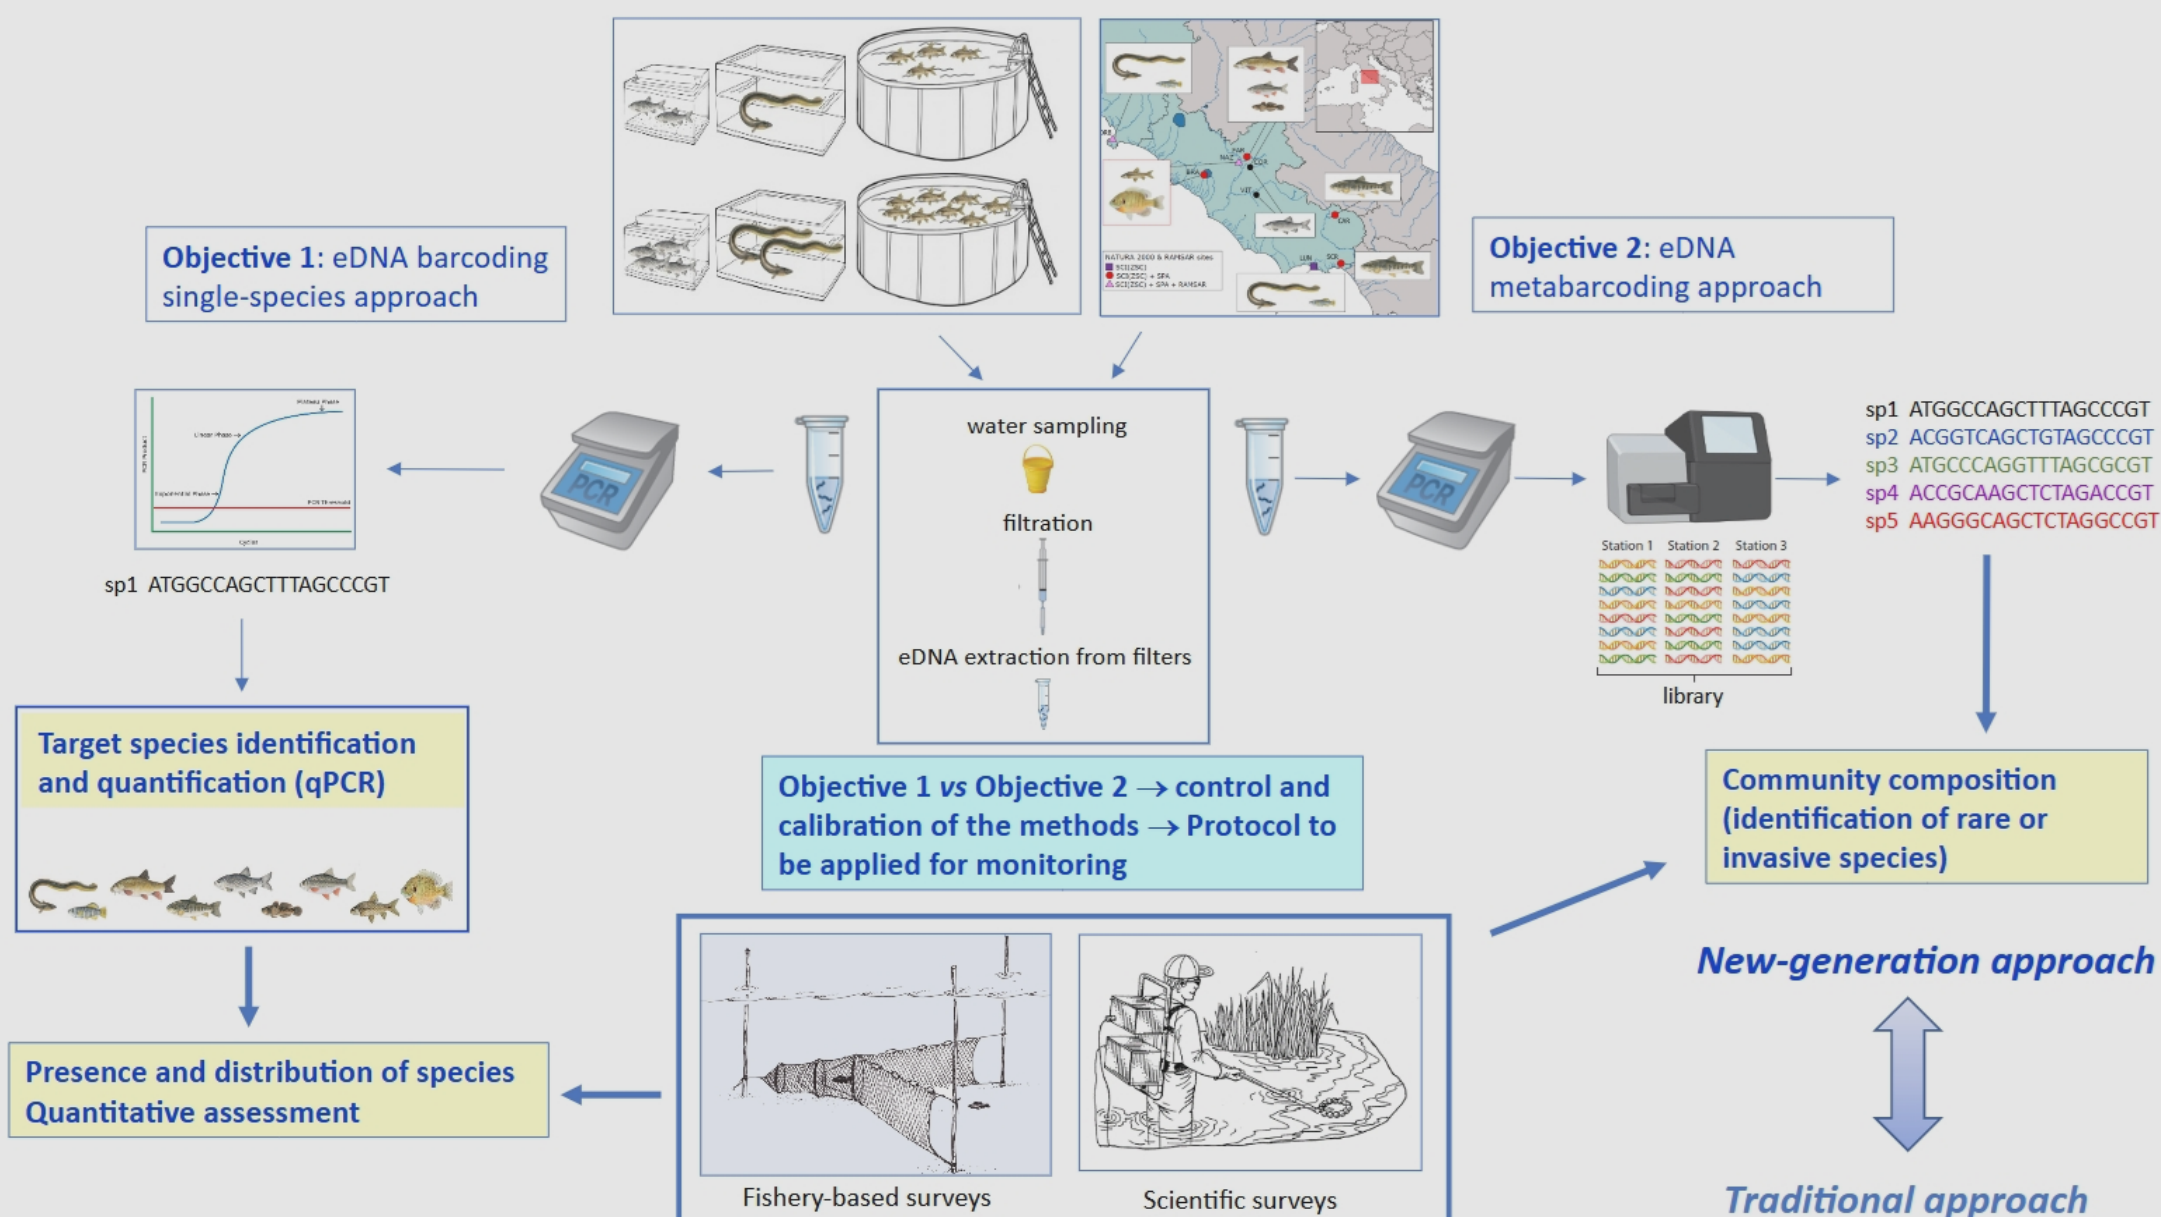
Objective 1: eDNA barcoding single-species approach

Objective 2: eDNA metabarcoding approach

NATURA 2000 & RAMSAR sites
SCI(ZSC)
SCI(ZSC) + SPA
SCI(ZSC) + SPA + RAMSAR

water sampling

filtration

eDNA extraction from filters

PCR

PCR

sp1 ATGGCCAGCTTTAGCCCGT

Station 1 Station 2 Station 3

library

sp1 ATGGCCAGCTTTAGCCCGT
sp2 ACGGTCAGCTGTAGCCCGT
sp3 ATGCCCAGGTTTAGCGCGT
sp4 ACCGCAAGCTCTAGACCGT
sp5 AAGGGCAGCTCTAGGCCGT

Target species identification and quantification (qPCR)

Objective 1 vs Objective 2 → control and calibration of the methods → Protocol to be applied for monitoring

Community composition (identification of rare or invasive species)

New-generation approach

Presence and distribution of species
Quantitative assessment

Fishery-based surveys

Scientific surveys

Traditional approach